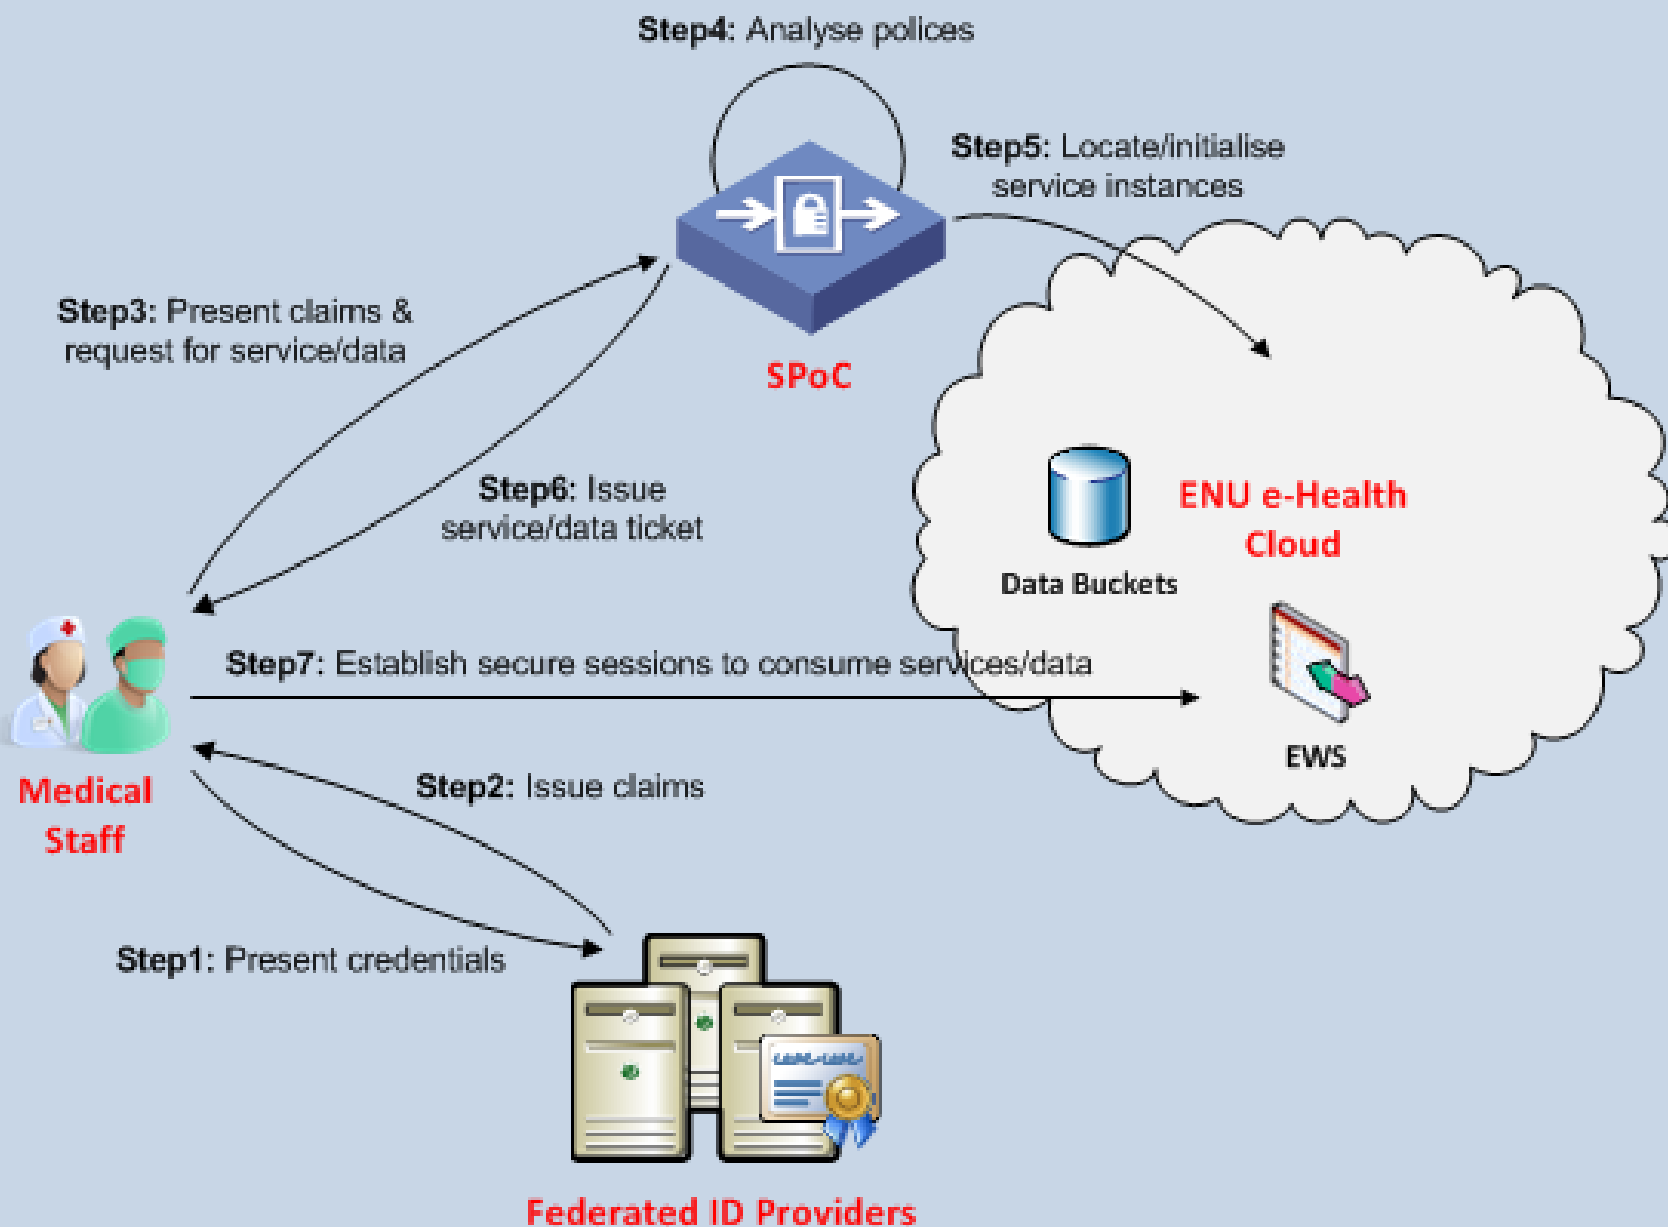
Step4: Analyse polices

Step5: Locate/initialise service instances

Step3: Present claims & request for service/data

SPoC

Step6: Issue service/data ticket

ENU e-Health Cloud

Data Buckets

Step7: Establish secure sessions to consume services/data

EWS

Medical Staff

Step2: Issue claims

Step1: Present credentials

Federated ID Providers